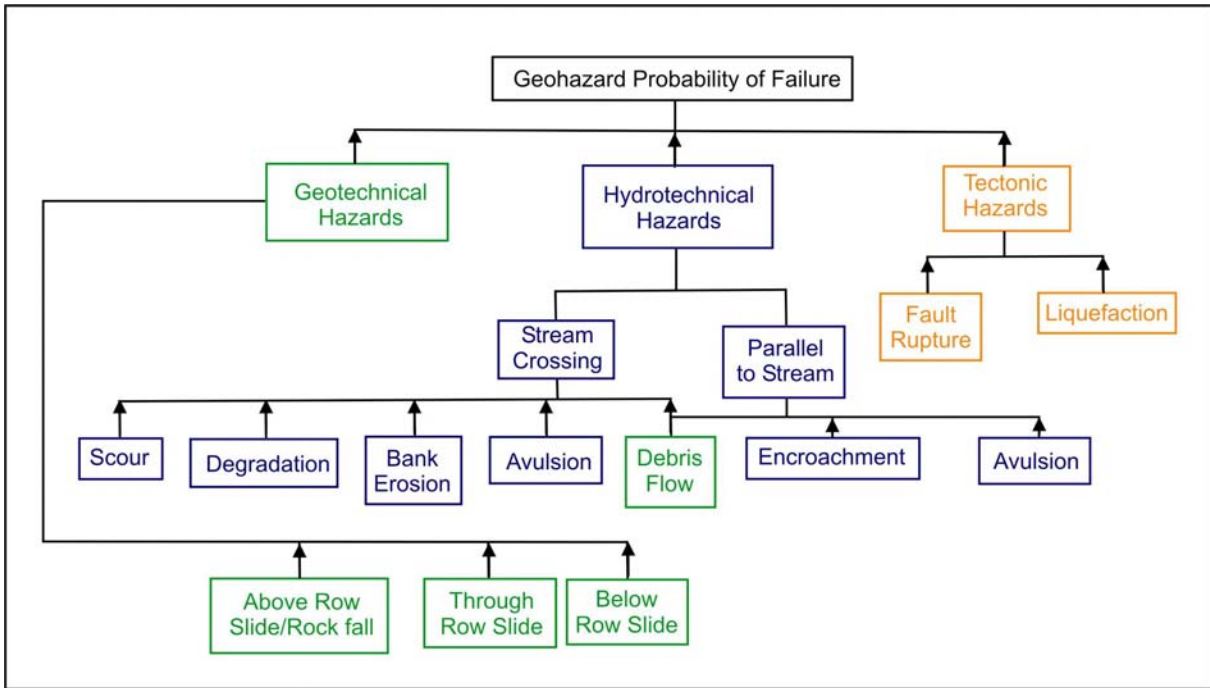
Geohazard Probability of Failure

Geotechnical Hazards

Hydrotechnical Hazards

Tectonic Hazards

Fault Rupture

Liquefaction

Stream Crossing

Parallel to Stream

Scour

Degradation

Bank Erosion

Avulsion

Debris Flow

Encroachment

Avulsion

Above Row Slide/Rock fall

Through Row Slide

Below Row Slide